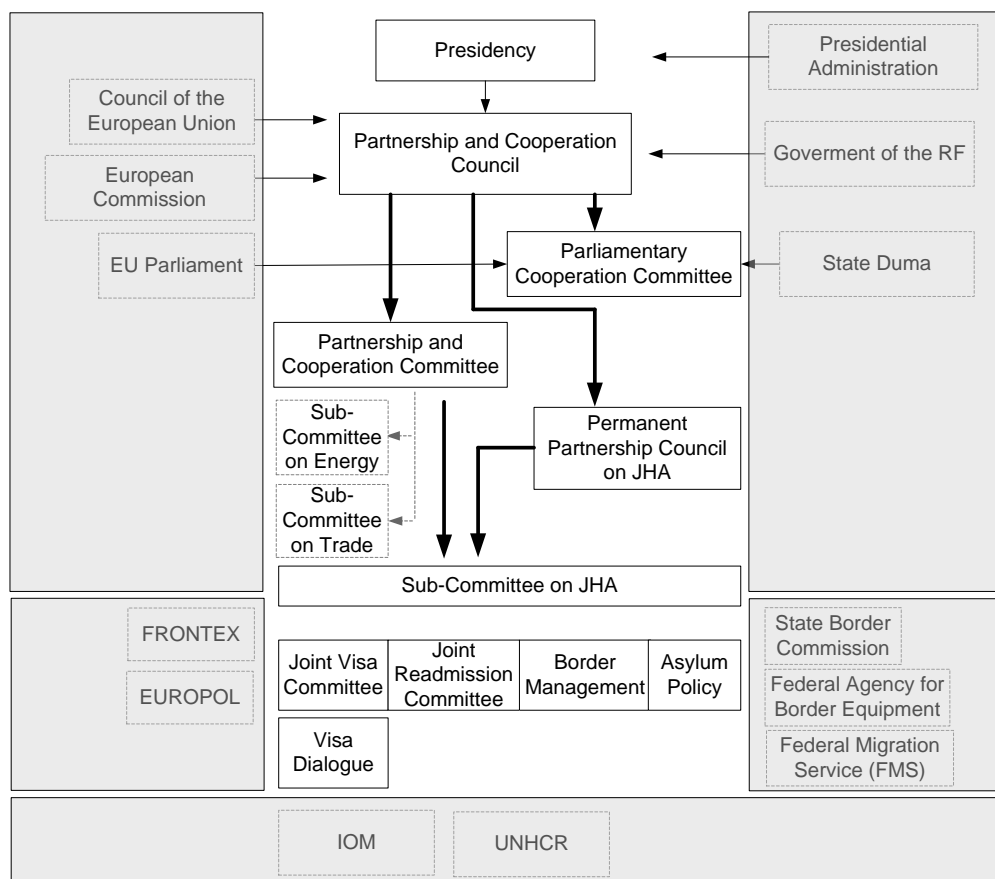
Presidency

Presidential Administration

Council of the European Union

European Commission

Partnership and Cooperation Council

Goverment of the RF

EU Parliament

Parliamentary Cooperation Committee

State Duma

Partnership and Cooperation Committee

Sub-Committee on Energy

Sub-Committee on Trade

Permanent Partnership Council on JHA

Sub-Committee on JHA

FRONTEX

EUROPOL

Joint Visa Committee

Joint Readmission Committee

Border Management

Asylum Policy

Visa Dialogue

State Border Commission

Federal Agency for Border Equipment

Federal Migration Service (FMS)

IOM

UNHCR